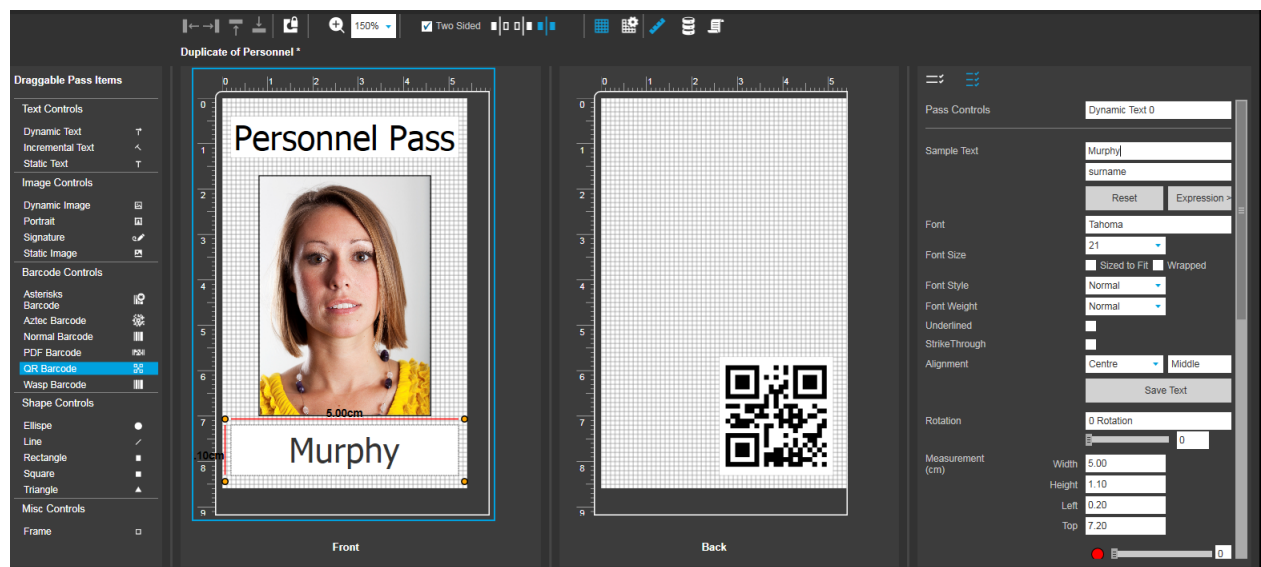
150%
Two Sided
Duplicate of Personnel *

Draggable Pass Items
Text Controls
Dynamic Text
Incremental Text
Static Text
Image Controls
Dynamic Image
Portrait
Signature
Static Image
Barcode Controls
Asterisks Barcode
Aztec Barcode
Normal Barcode
PDF Barcode
QR Barcode
Wasp Barcode
Shape Controls
Ellipse
Line
Rectangle
Square
Triangle
Misc Controls
Frame

0 1 2 3 4 5
0 1 2 3 4 5 6 7 8 9
Personnel Pass
5.00cm
1.10cm
Murphy
Front

0 1 2 3 4 5
0 1 2 3 4 5 6 7 8 9
Back

Pass Controls
Dynamic Text 0
Sample Text
Murphy
surname
Reset
Expression >
Font
Tahoma
Font Size
21
Sized to Fit
Wrapped
Font Style
Normal
Font Weight
Normal
Underlined
StrikeThrough
Alignment
Centre
Middle
Save Text
Rotation
0 Rotation
0
Measurement (cm)
Width
5.00
Height
1.10
Left
0.20
Top
7.20
0